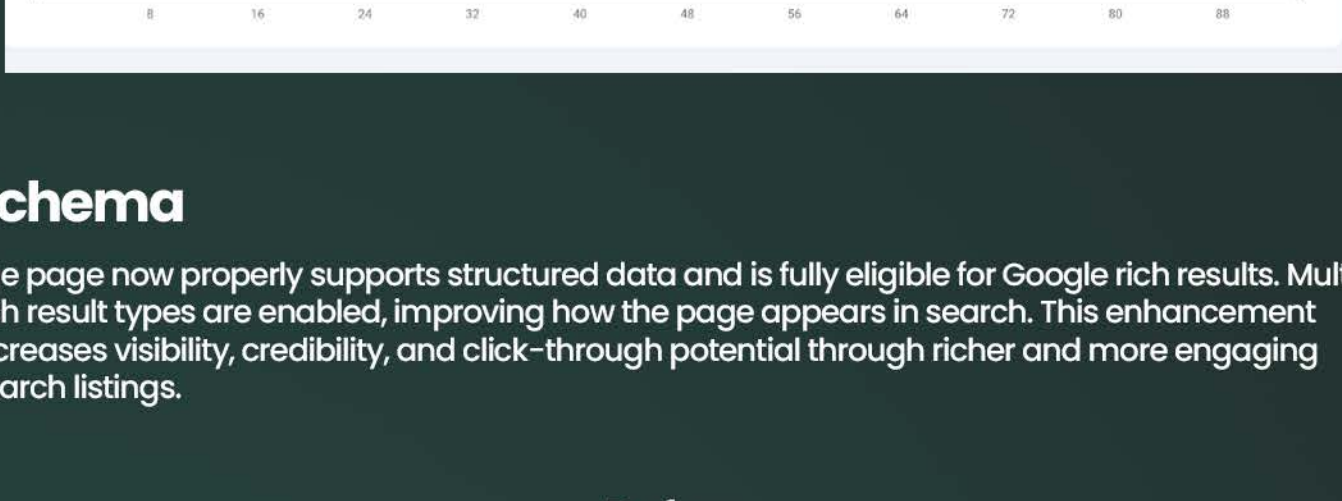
8 16 24 32 40 48 56 64 72 80 88

chema

e page now properly supports structured data and is fully eligible for Google rich results. Mult h result types are enabled, improving how the page appears in search. This enhancement creases visibility, credibility, and click-through potential through richer and more engaging arch listings.